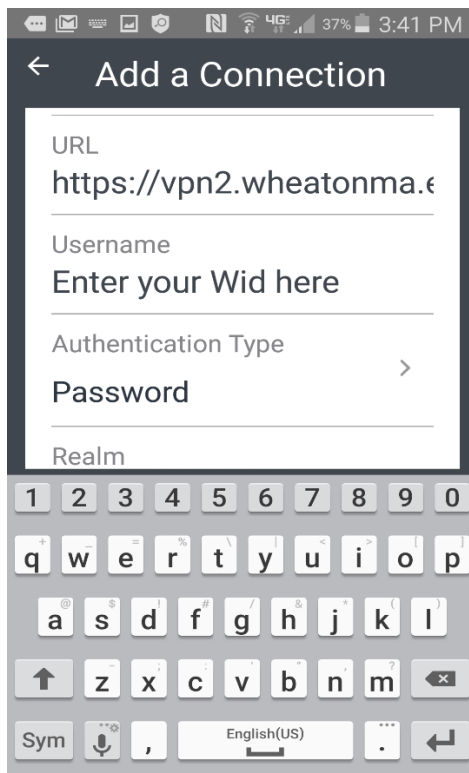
4G 37% 3:41 PM

Add a Connection

URL
https://vpn2.wheatonma.e

Username
Enter your Wid here

Authentication Type
Password

Realm

1 2 3 4 5 6 7 8 9 0
q w e r t y u i o p
a s d f g h j k l
z x c v b n m
Sym , English(US) .